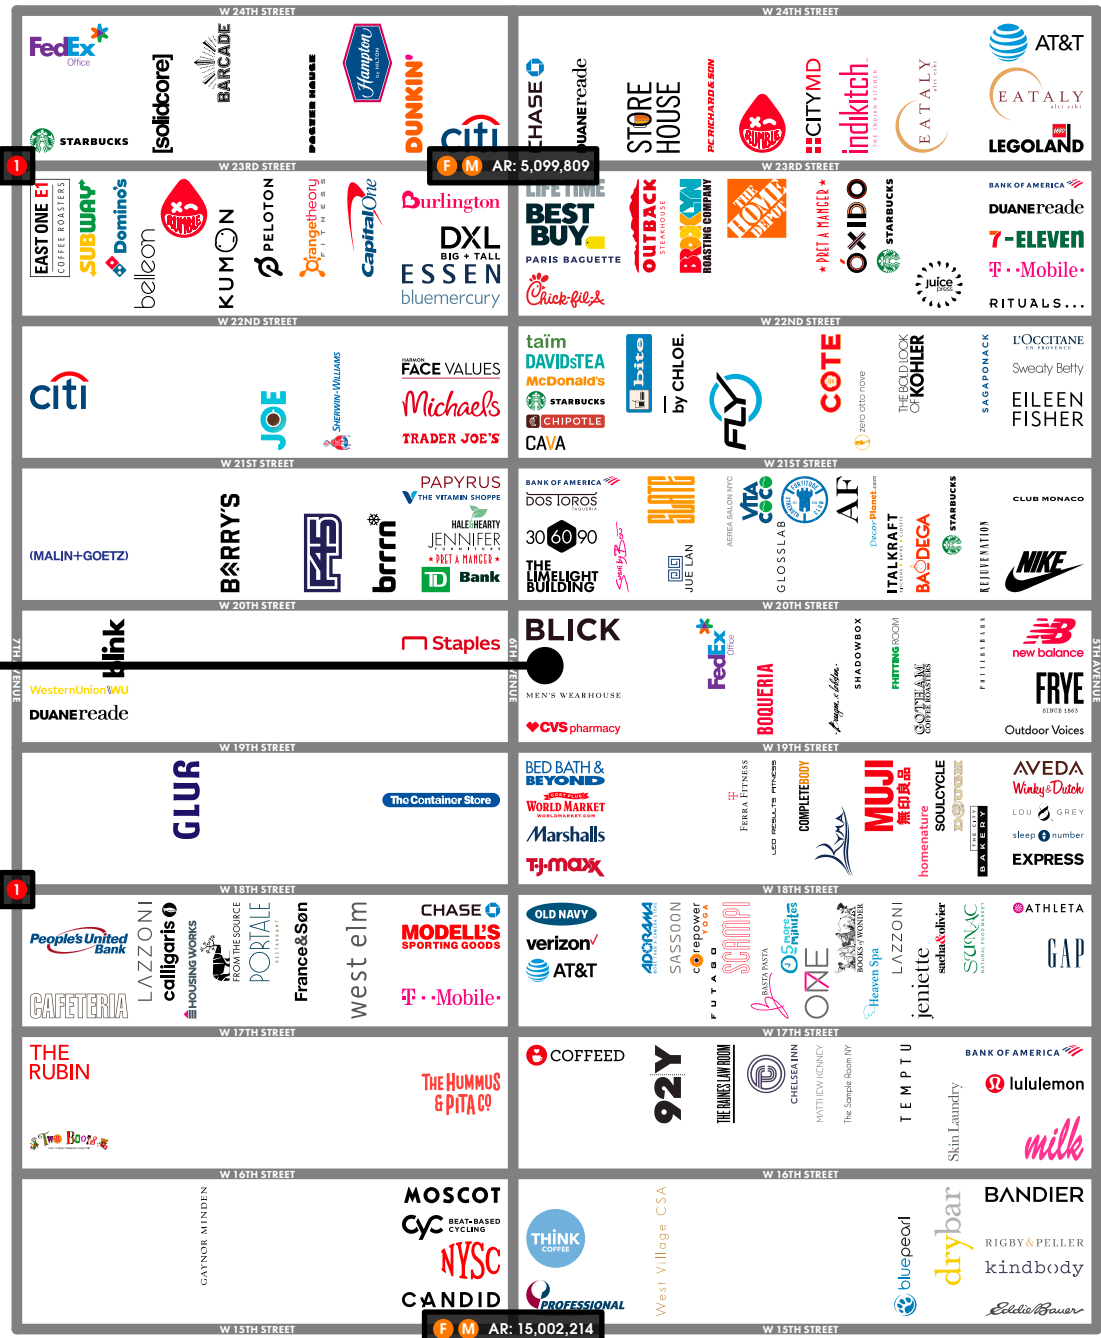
W 24TH STREET

FedEx Office
STARBUCKS
[solidcore]
BARCADE
PASTEUR HOUSE
Hampton
DUNKIN'
citi

1

F M AR: 5,099,809

W 24TH STREET

CHASE
DUANEreade
STORE HOUSE
PC RICHARD & SON
BUMBLE
CITYMD
indikitch
EATALY
AT&T
EATALY
LEGOLAND

W 23RD STREET

EAST ONE COFFEE ROASTERS
SUBWAY
Domino's
bellecon
BUMBLE
KUMON
PELOTON
Orangetheory FITNESS
Capital One
Burlington
DXL BIG + TALL
ESSEN
bluemercury

W 23RD STREET

LIFE TIME
BEST BUY
PARIS BAGUETTE
Chick-fil-A
OUTBACK STEAKHOUSE
BROOKLYN ROASTING COMPANY
THE HOME DEPOT
PRET A MANGER
OXIDO
STARBUCKS
juice press
BANK OF AMERICA
DUANEreade
7-ELEVEN
T Mobile
RITUALS...

W 22ND STREET

citi
JOE
SHERWIN-WILLIAMS
HARMON FACE VALUES
Michaels
TRADER JOE'S

W 22ND STREET

taïm
DAVIDsTEA
McDonald's
STARBUCKS
CHIPOTLE
CAVA
bite
by CHLOE.
FLY
COTE
zero otto nove
THE BOLD LOOK OF KOHLER
SAGAPONACK
L'OCCITANE EN PROVENCE
Sweaty Betty
EILEEN FISHER

W 21ST STREET

(MALIN+GOETZ)
BARRY'S
F45
brrrn
PAPYRUS
THE VITAMIN SHOPPE
HALE & HEARTY
JENNIFER
PRET A MANGER
TD Bank

W 21ST STREET

BANK OF AMERICA
DOS TOROS TAQUERIA
30 60 90
THE LIMELIGHT BUILDING
JUE LAN
SLATE
AEREA SALON NYC
VITA COCO
GLOSSLAB
AF
DecorPlanet.com
ITALKRAFT
BAR DEGA
STARBUCKS
REJUVENATION
CLUB MONACO
NIKE

W 20TH STREET

7TH AVENUE
blink
Staples
WesternUnion WU
DUANEreade

6TH AVENUE

BLICK
MEN'S WEARHOUSE
CVS pharmacy
FedEx Office
BOQUERIA
SHADOWBOX
FITTING ROOM
GOTHAM COFFEE ROASTERS
new balance
FRYE SINCE 1863
Outdoor Voices

5TH AVENUE

W 19TH STREET

GLUR
The Container Store

W 19TH STREET

BED BATH & BEYOND
WORLD MARKET
Marshalls
TJ-maxx
FERRA FITNESS
LED RESULTS FITNESS
COMPLETEBODY
MUJI 無印良品
homenature
SOULCYCLE
THE CITY BAKERY
AVEDA
Winky & Dutch
LOU GREY
sleep number
EXPRESS

1

W 18TH STREET

People's United Bank
CAFETERIA
LAZZONI
calligaris
HOUSING WORKS
FROM THE SOURCE
PORTALE
France & Søn
west elm
CHASE
MODELL'S SPORTING GOODS
T Mobile

W 18TH STREET

OLD NAVY
verizon
AT&T
ADORAMA
SASSOON
corepower YOGA
FUTAGO
SCAMPI
BASTA PASTA
15 minutes
OLE
BOOKS OF WONDER
Heaven Spa
LAZZONI
jeniette
sacha & olivier
SUMAC
ATHLETA
GAP

W 17TH STREET

THE RUBIN
Two Boots
THE HUMMUS & PITA CO

W 17TH STREET

COFFEED
92Y
THE BARNES LAW ROOM
CHELSEA INN
MATTHEW KENNEY
The Sample Room NY
TEMPTU
Skin Laundry
BANK OF AMERICA
lululemon
milk

W 16TH STREET

GAYNOR MINDEN
MOSCOT
CYC BEAT-BASED CYCLING
NYSC
CANDID

F M AR: 15,002,214

W 16TH STREET

THINK COFFEE
PROFESSIONAL
West Village CSA
bluepearl
drybar
BANDIER
RIGBY & PELLER
kindbody
Eddie Bauer

W 15TH STREET
W 15TH STREET